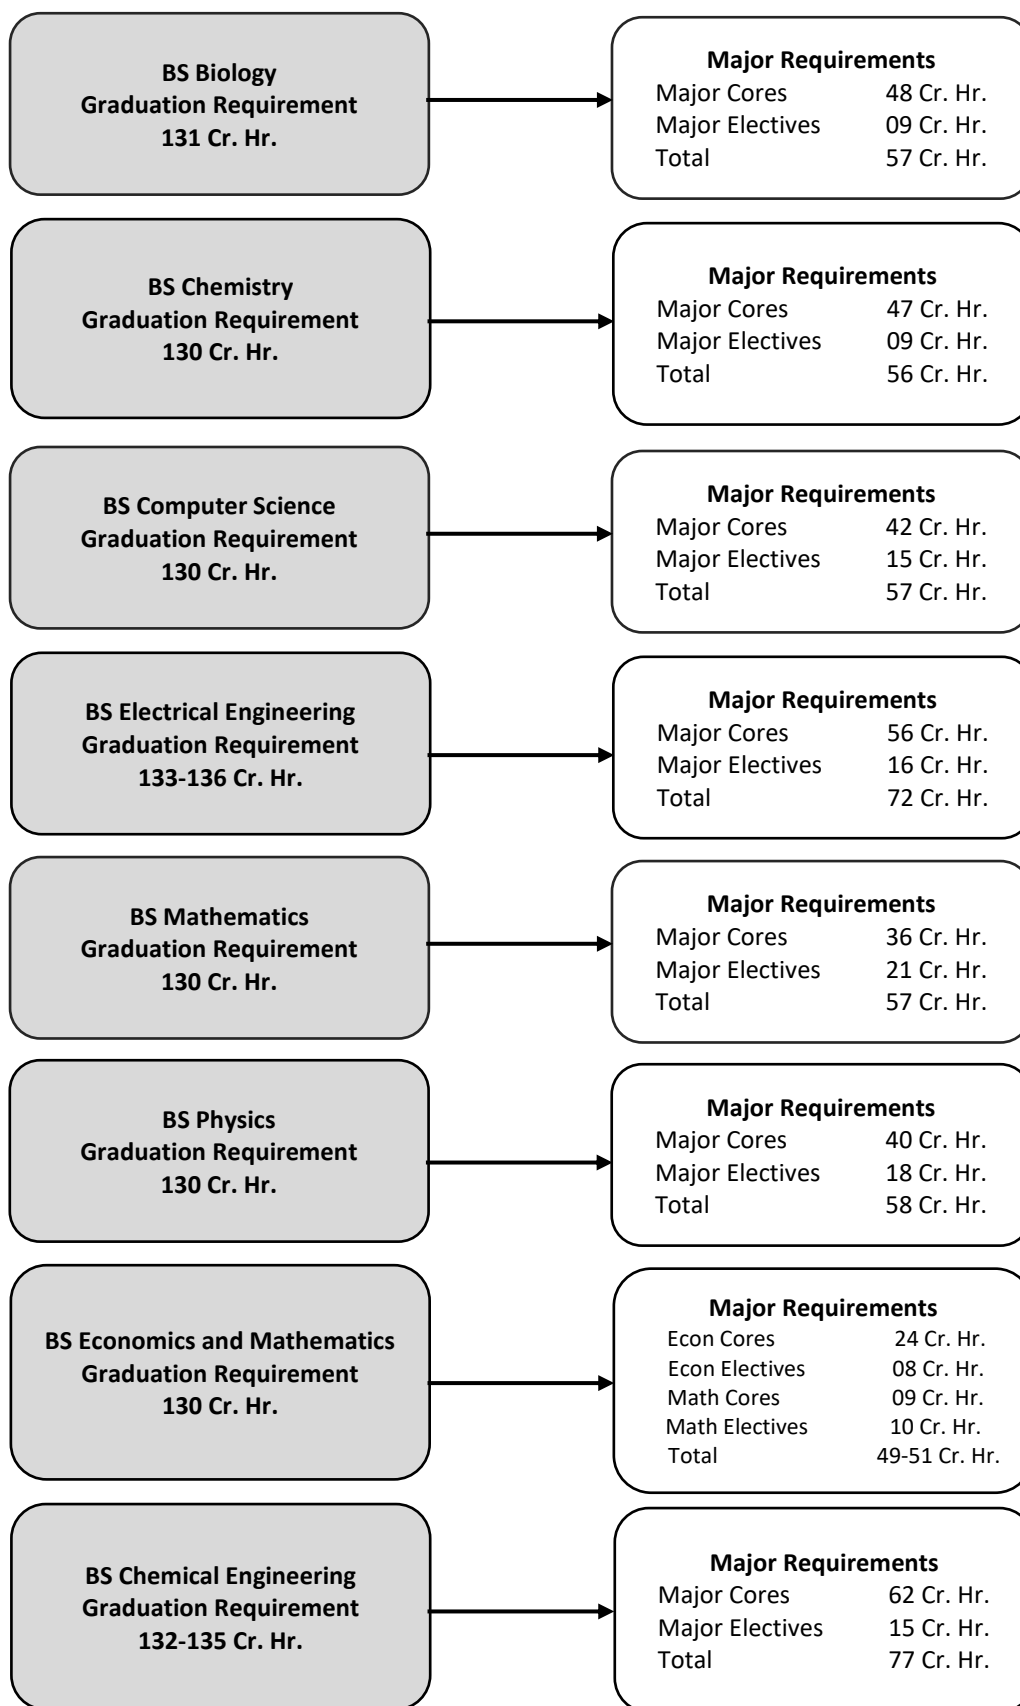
**BS Biology**
**Graduation Requirement**
**131 Cr. Hr.**

**Major Requirements**
Major Cores 48 Cr. Hr.
Major Electives 09 Cr. Hr.
Total 57 Cr. Hr.

**BS Chemistry**
**Graduation Requirement**
**130 Cr. Hr.**

**Major Requirements**
Major Cores 47 Cr. Hr.
Major Electives 09 Cr. Hr.
Total 56 Cr. Hr.

**BS Computer Science**
**Graduation Requirement**
**130 Cr. Hr.**

**Major Requirements**
Major Cores 42 Cr. Hr.
Major Electives 15 Cr. Hr.
Total 57 Cr. Hr.

**BS Electrical Engineering**
**Graduation Requirement**
**133-136 Cr. Hr.**

**Major Requirements**
Major Cores 56 Cr. Hr.
Major Electives 16 Cr. Hr.
Total 72 Cr. Hr.

**BS Mathematics**
**Graduation Requirement**
**130 Cr. Hr.**

**Major Requirements**
Major Cores 36 Cr. Hr.
Major Electives 21 Cr. Hr.
Total 57 Cr. Hr.

**BS Physics**
**Graduation Requirement**
**130 Cr. Hr.**

**Major Requirements**
Major Cores 40 Cr. Hr.
Major Electives 18 Cr. Hr.
Total 58 Cr. Hr.

**BS Economics and Mathematics**
**Graduation Requirement**
**130 Cr. Hr.**

**Major Requirements**
Econ Cores 24 Cr. Hr.
Econ Electives 08 Cr. Hr.
Math Cores 09 Cr. Hr.
Math Electives 10 Cr. Hr.
Total 49-51 Cr. Hr.

**BS Chemical Engineering**
**Graduation Requirement**
**132-135 Cr. Hr.**

**Major Requirements**
Major Cores 62 Cr. Hr.
Major Electives 15 Cr. Hr.
Total 77 Cr. Hr.